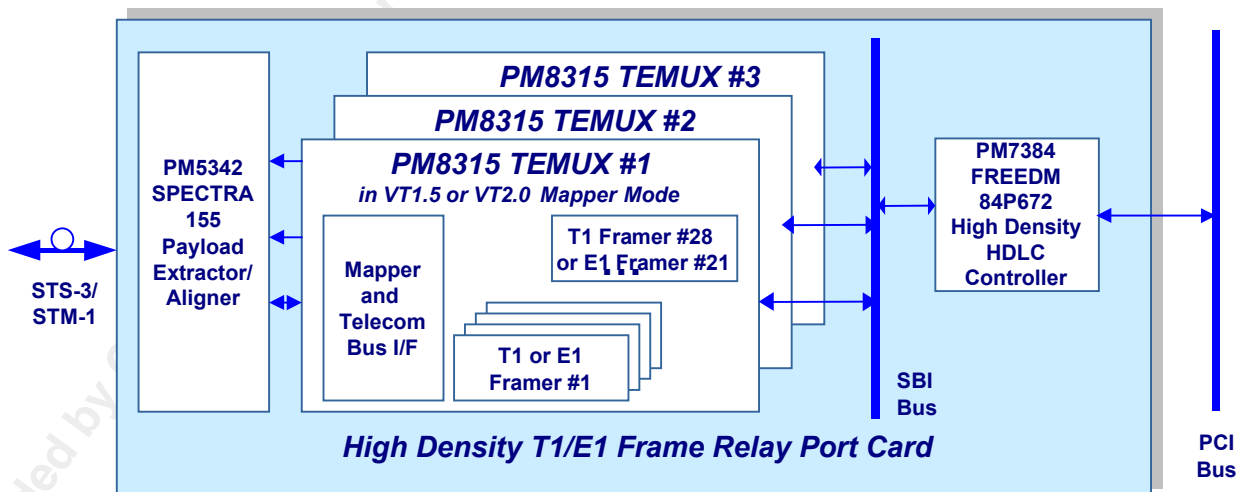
PM8315 TEMUX #3

PM8315 TEMUX #2

PM8315 TEMUX #1

in VT1.5 or VT2.0 Mapper Mode

PM5342 SPECTRA 155 Payload Extractor/ Aligner

STS-3/ STM-1

Mapper and Telecom Bus I/F

T1 Framer #28 or E1 Framer #21

T1 or E1 Framer #1

PM7384 FREEDM 84P672 High Density HDLC Controller

SBI Bus

PCI Bus

High Density T1/E1 Frame Relay Port Card